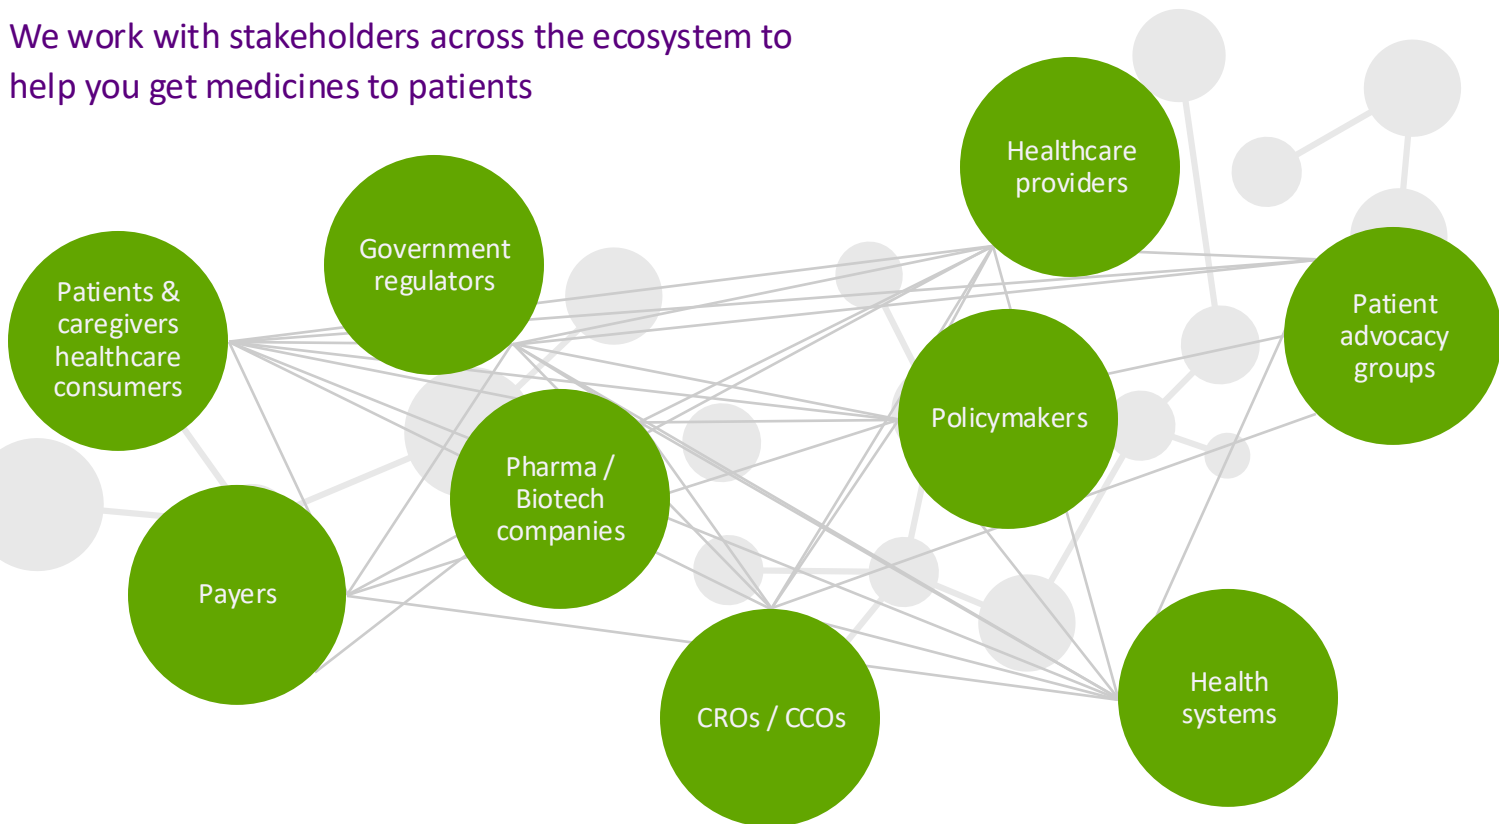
We work with stakeholders across the ecosystem to help you get medicines to patients

Healthcare providers

Government regulators

Patients & caregivers healthcare consumers

Patient advocacy groups

Policymakers

Pharma / Biotech companies

Payers

CROs / CCOs

Health systems